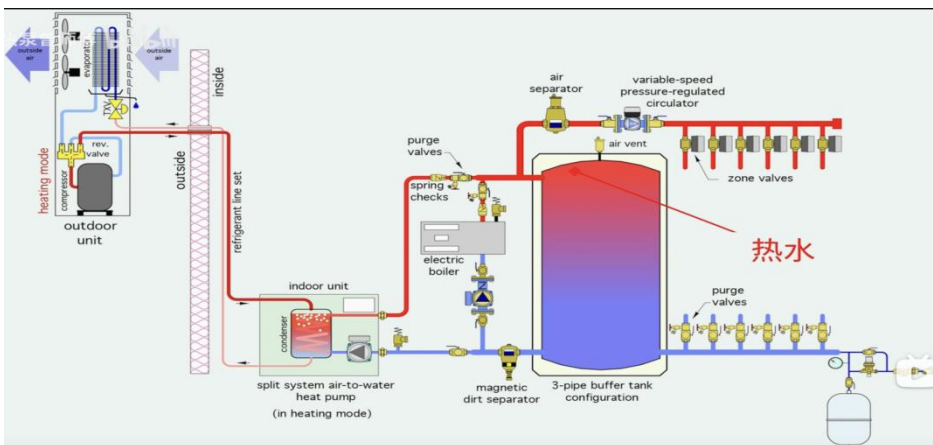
outside air
evaporator
outside air
TXV
inside
rev. valve
heating mode
compressor
outdoor unit
outside
refrigerant line set
air separator
variable-speed pressure-regulated circulator
purge valves
air vent
spring checks
zone valves
热水
electric boiler
indoor unit
condenser
purge valves
split system air-to-water heat pump
(in heating mode)
magnetic dirt separator
3-pipe buffer tank configuration